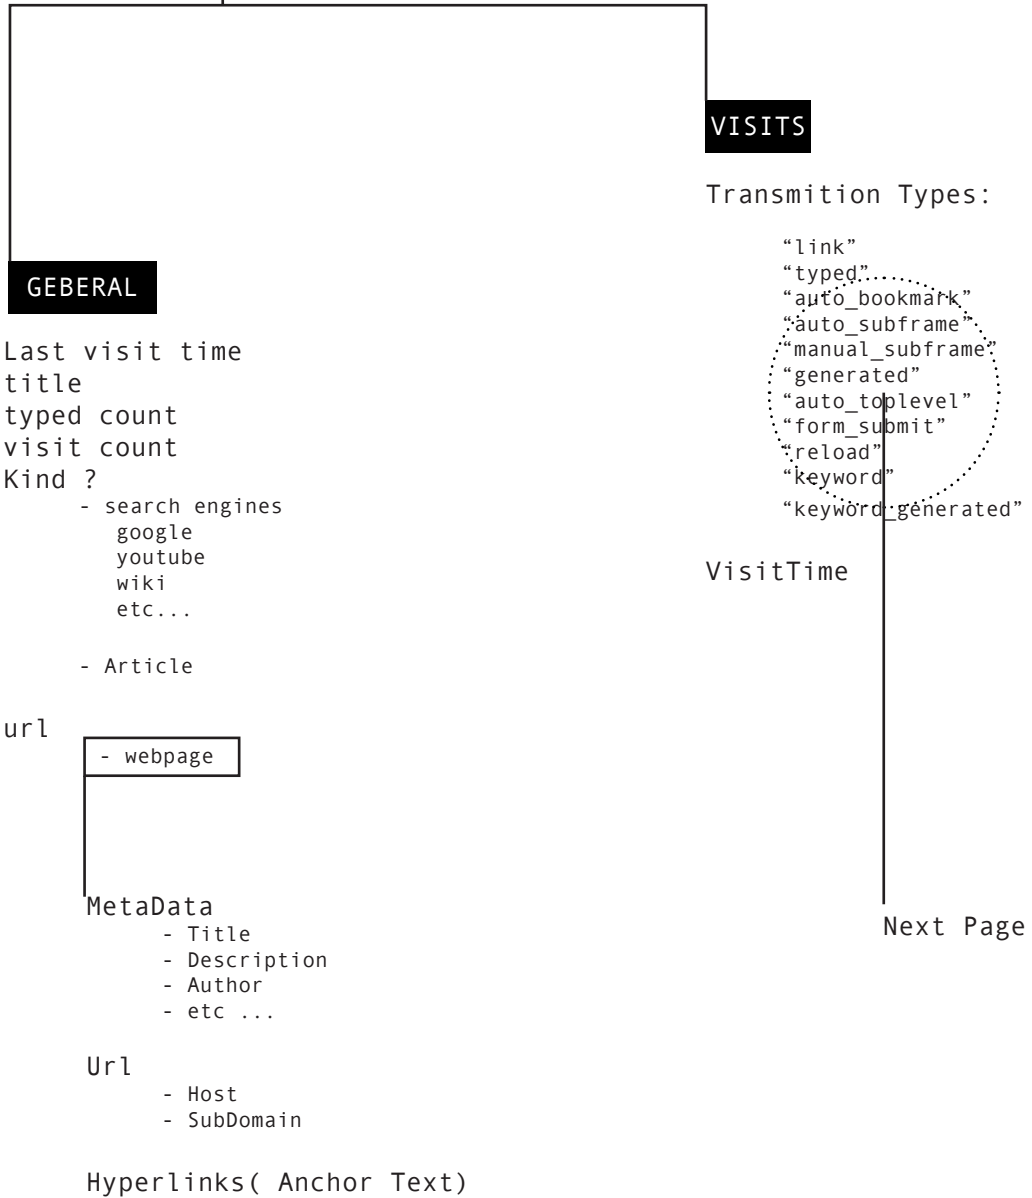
GEBERAL

Last visit time
title
typed count
visit count
Kind ?
- search engines
google
youtube
wiki
etc...

- Article

url
- webpage

MetaData
- Title
- Description
- Author
- etc ...

Url
- Host
- SubDomain

Hyperlinks( Anchor Text)

VISITS

Transmition Types:

"link"
"typed"
"auto_bookmark"
"auto_subframe"
"manual_subframe"
"generated"
"auto_toplevel"
"form_submit"
"reload"
"keyword"
"keyword_generated"

VisitTime

Next Page